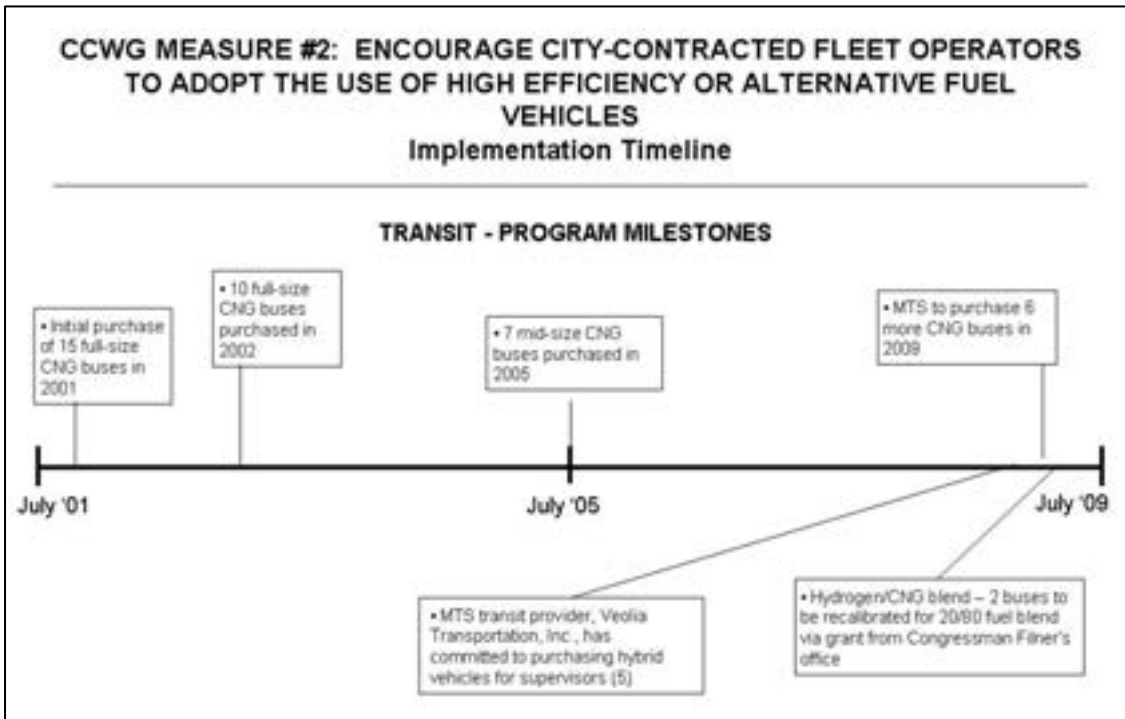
CCWG MEASURE #2: ENCOURAGE CITY-CONTRACTED FLEET OPERATORS TO ADOPT THE USE OF HIGH EFFICIENCY OR ALTERNATIVE FUEL VEHICLES
Implementation Timeline

TRANSIT - PROGRAM MILESTONES

• Initial purchase of 15 full-size CNG buses in 2001

• 10 full-size CNG buses purchased in 2002

• 7 mid-size CNG buses purchased in 2005

• MTS to purchase 6 more CNG buses in 2009

July '01

July '05

July '09

• MTS transit provider, Veolia Transportation, Inc., has committed to purchasing hybrid vehicles for supervisors (5)

• Hydrogen/CNG blend – 2 buses to be recalibrated for 20/80 fuel blend via grant from Congressman Filner's office